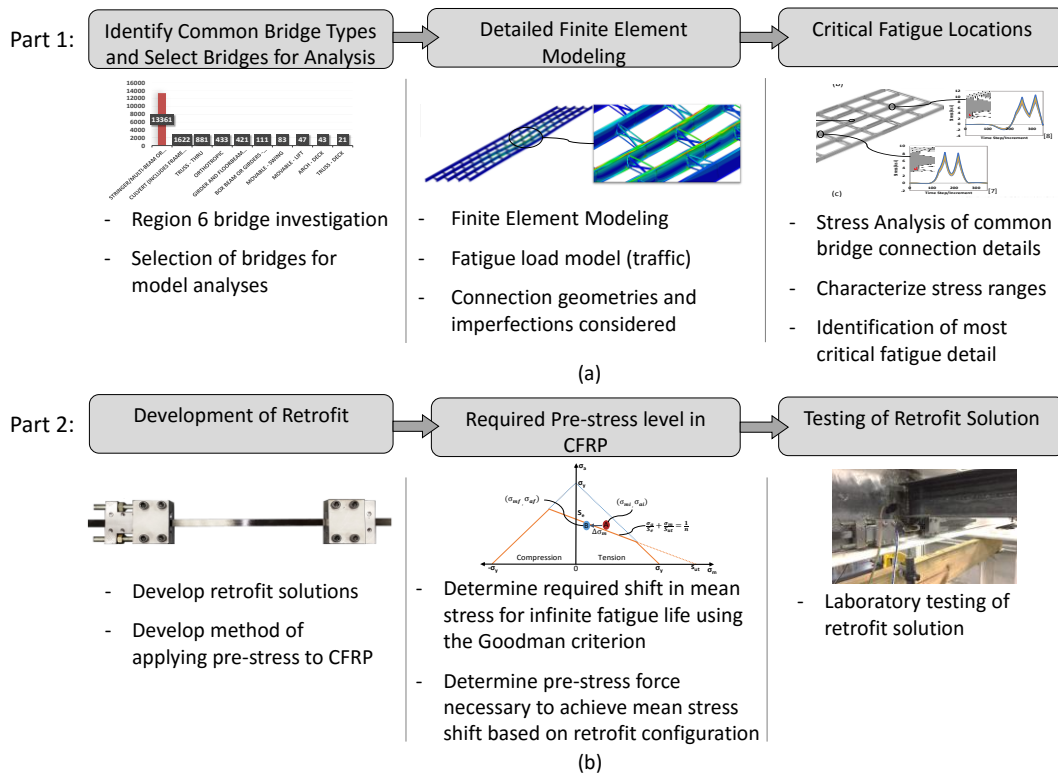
Part 1:

Identify Common Bridge Types and Select Bridges for Analysis

Detailed Finite Element Modeling

Critical Fatigue Locations

16000
14000
12000
10000
8000
6000
4000
2000
0

13361 1622 881 433 421 111 83 47 43 21

STRINGER/MULTI-BEAM OR... CULVERT (INCLUDES FRAME... TRUSS - THRU ORTHOTROPIC GIRDER AND FLOORBEAM... BOX BEAM OR GIRDERS -... MOVABLE - SWING MOVABLE - LIFT ARCH - DECK TRUSS - DECK

- Region 6 bridge investigation
- Selection of bridges for model analyses

- Finite Element Modeling
- Fatigue load model (traffic)
- Connection geometries and imperfections considered

Time Step/Increment
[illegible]
(c)

- Stress Analysis of common bridge connection details
- Characterize stress ranges
- Identification of most critical fatigue detail

(a)

Part 2:

Development of Retrofit

Required Pre-stress level in CFRP

Testing of Retrofit Solution

$\sigma_a$
$\sigma_y$
$(\sigma_{mf}, \sigma_{af})$
$(\sigma_{mi}, \sigma_{ai})$
$S_e$
$\Delta\sigma_m$
$\frac{\sigma_a}{S_e} + \frac{\sigma_m}{S_{ut}} = \frac{1}{n}$
Compression
Tension
$-\sigma_y$
0
$\sigma_y$
$S_{ut}$
$\sigma_m$

- Develop retrofit solutions
- Develop method of applying pre-stress to CFRP

- Determine required shift in mean stress for infinite fatigue life using the Goodman criterion
- Determine pre-stress force necessary to achieve mean stress shift based on retrofit configuration

- Laboratory testing of retrofit solution

(b)